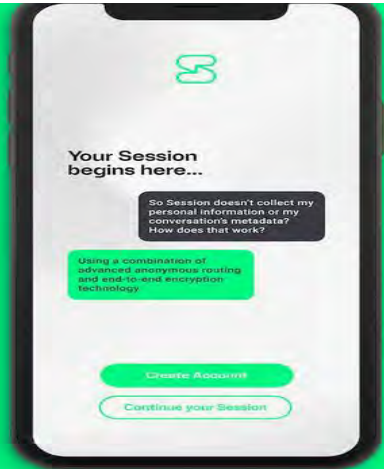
Your Session begins here...

So Session doesn't collect my personal information or my conversation's metadata? How does that work?

Using a combination of advanced anonymous routing and end-to-end encryption technology

Create Account

Continue your Session